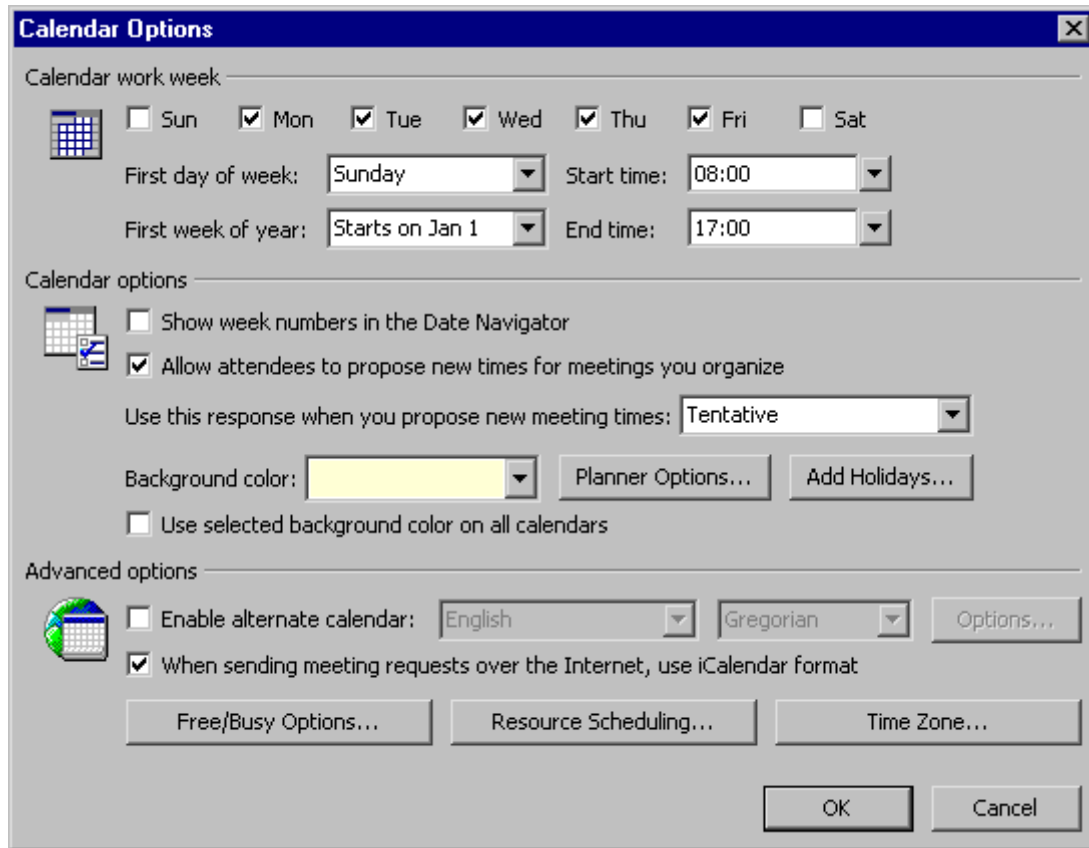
Calendar Options

Calendar work week

Sun Mon Tue Wed Thu Fri Sat

First day of week: Sunday

Start time: 08:00

First week of year: Starts on Jan 1

End time: 17:00

Calendar options

Show week numbers in the Date Navigator

Allow attendees to propose new times for meetings you organize

Use this response when you propose new meeting times: Tentative

Background color:

Planner Options...

Add Holidays...

Use selected background color on all calendars

Advanced options

Enable alternate calendar: English Gregorian Options...

When sending meeting requests over the Internet, use iCalendar format

Free/Busy Options...

Resource Scheduling...

Time Zone...

OK

Cancel